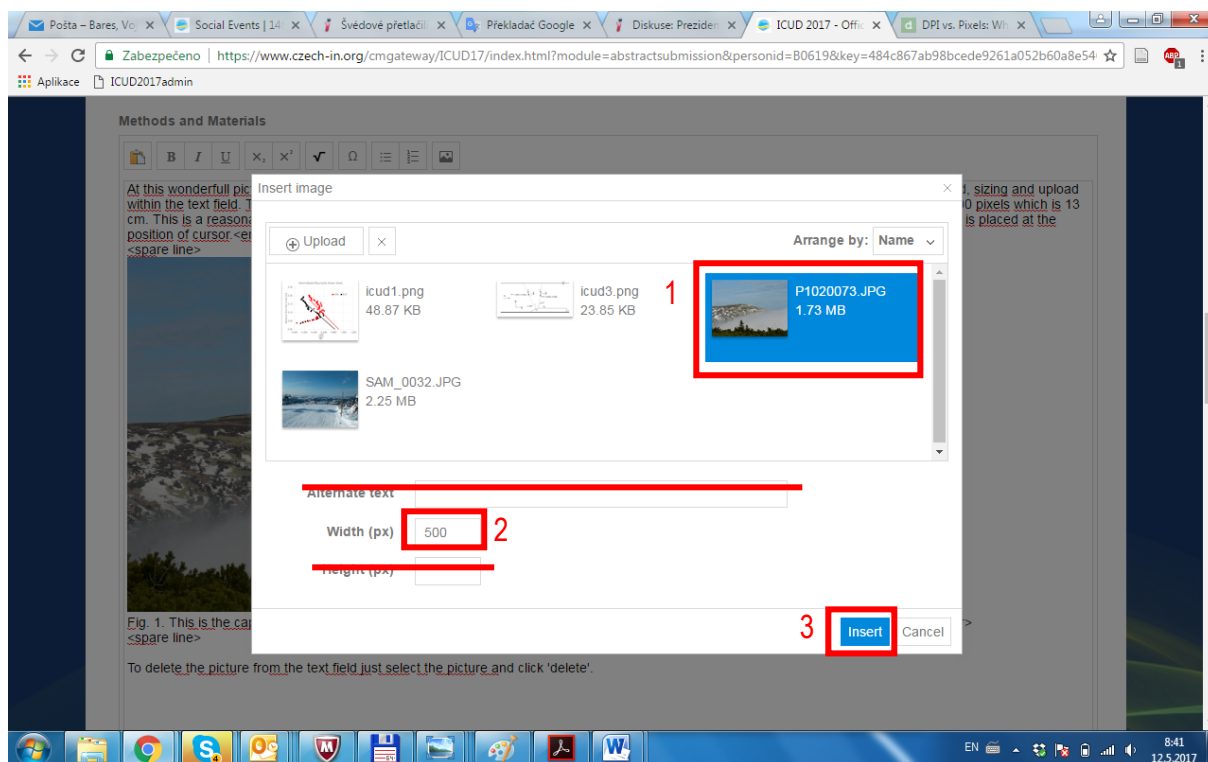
Pošta – Bares, Vo ×
Social Events | 14 ×
Švédové přetlačil ×
Překladač Google ×
Diskuse: Preziden ×
ICUD 2017 - Offic ×
DPI vs. Pixels: Wh ×

Zabezpečeno | https://www.czech-in.org/cmgateway/ICUD17/index.html?module=abstractsubmission&personid=B0619&key=484c867ab98bcede9261a052b60a8e54

Aplikace
ICUD2017admin

Methods and Materials

At this wonderfull pic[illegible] sizing and upload within the text field. T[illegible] pixels which is 13 cm. This is a reasona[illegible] is placed at the position of cursor <er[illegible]
<spare line>

Insert image

Upload ×
Arrange by: Name

icud1.png
48.87 KB

icud3.png
23.85 KB

1

P1020073.JPG
1.73 MB

SAM_0032.JPG
2.25 MB

Alternate text

Width (px) 500 2

Height (px)

3 Insert Cancel

Fig. 1. This is the cap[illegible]
<spare line>

To delete the picture from the text field just select the picture and click 'delete'.

EN 8:41 12.5.2017